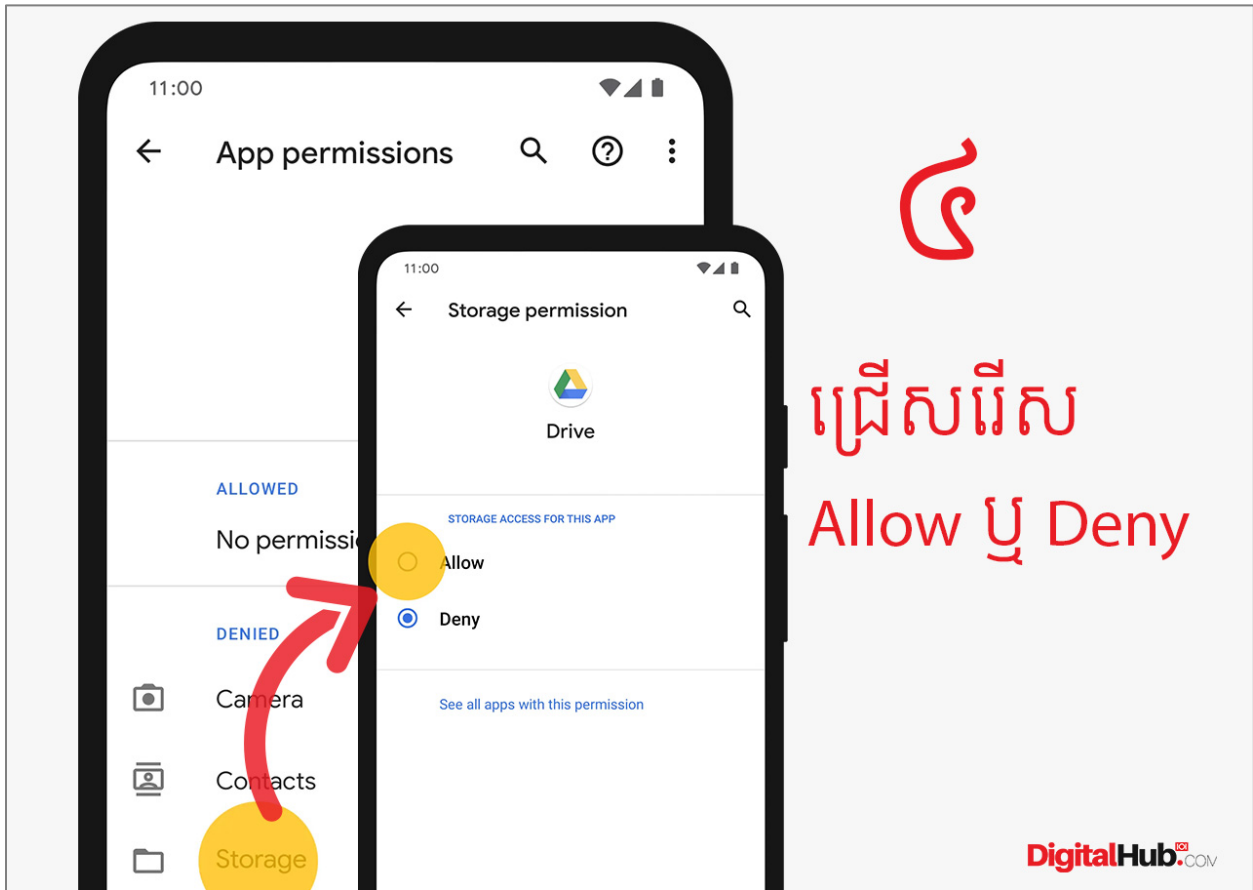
11:00

App permissions

ALLOWED

No permissi

DENIED

Camera

Contacts

Storage

11:00

Storage permission

Drive

STORAGE ACCESS FOR THIS APP

Allow

Deny

See all apps with this permission

៤

ជ្រើសរើស

Allow ឬ Deny

DigitalHub101.com